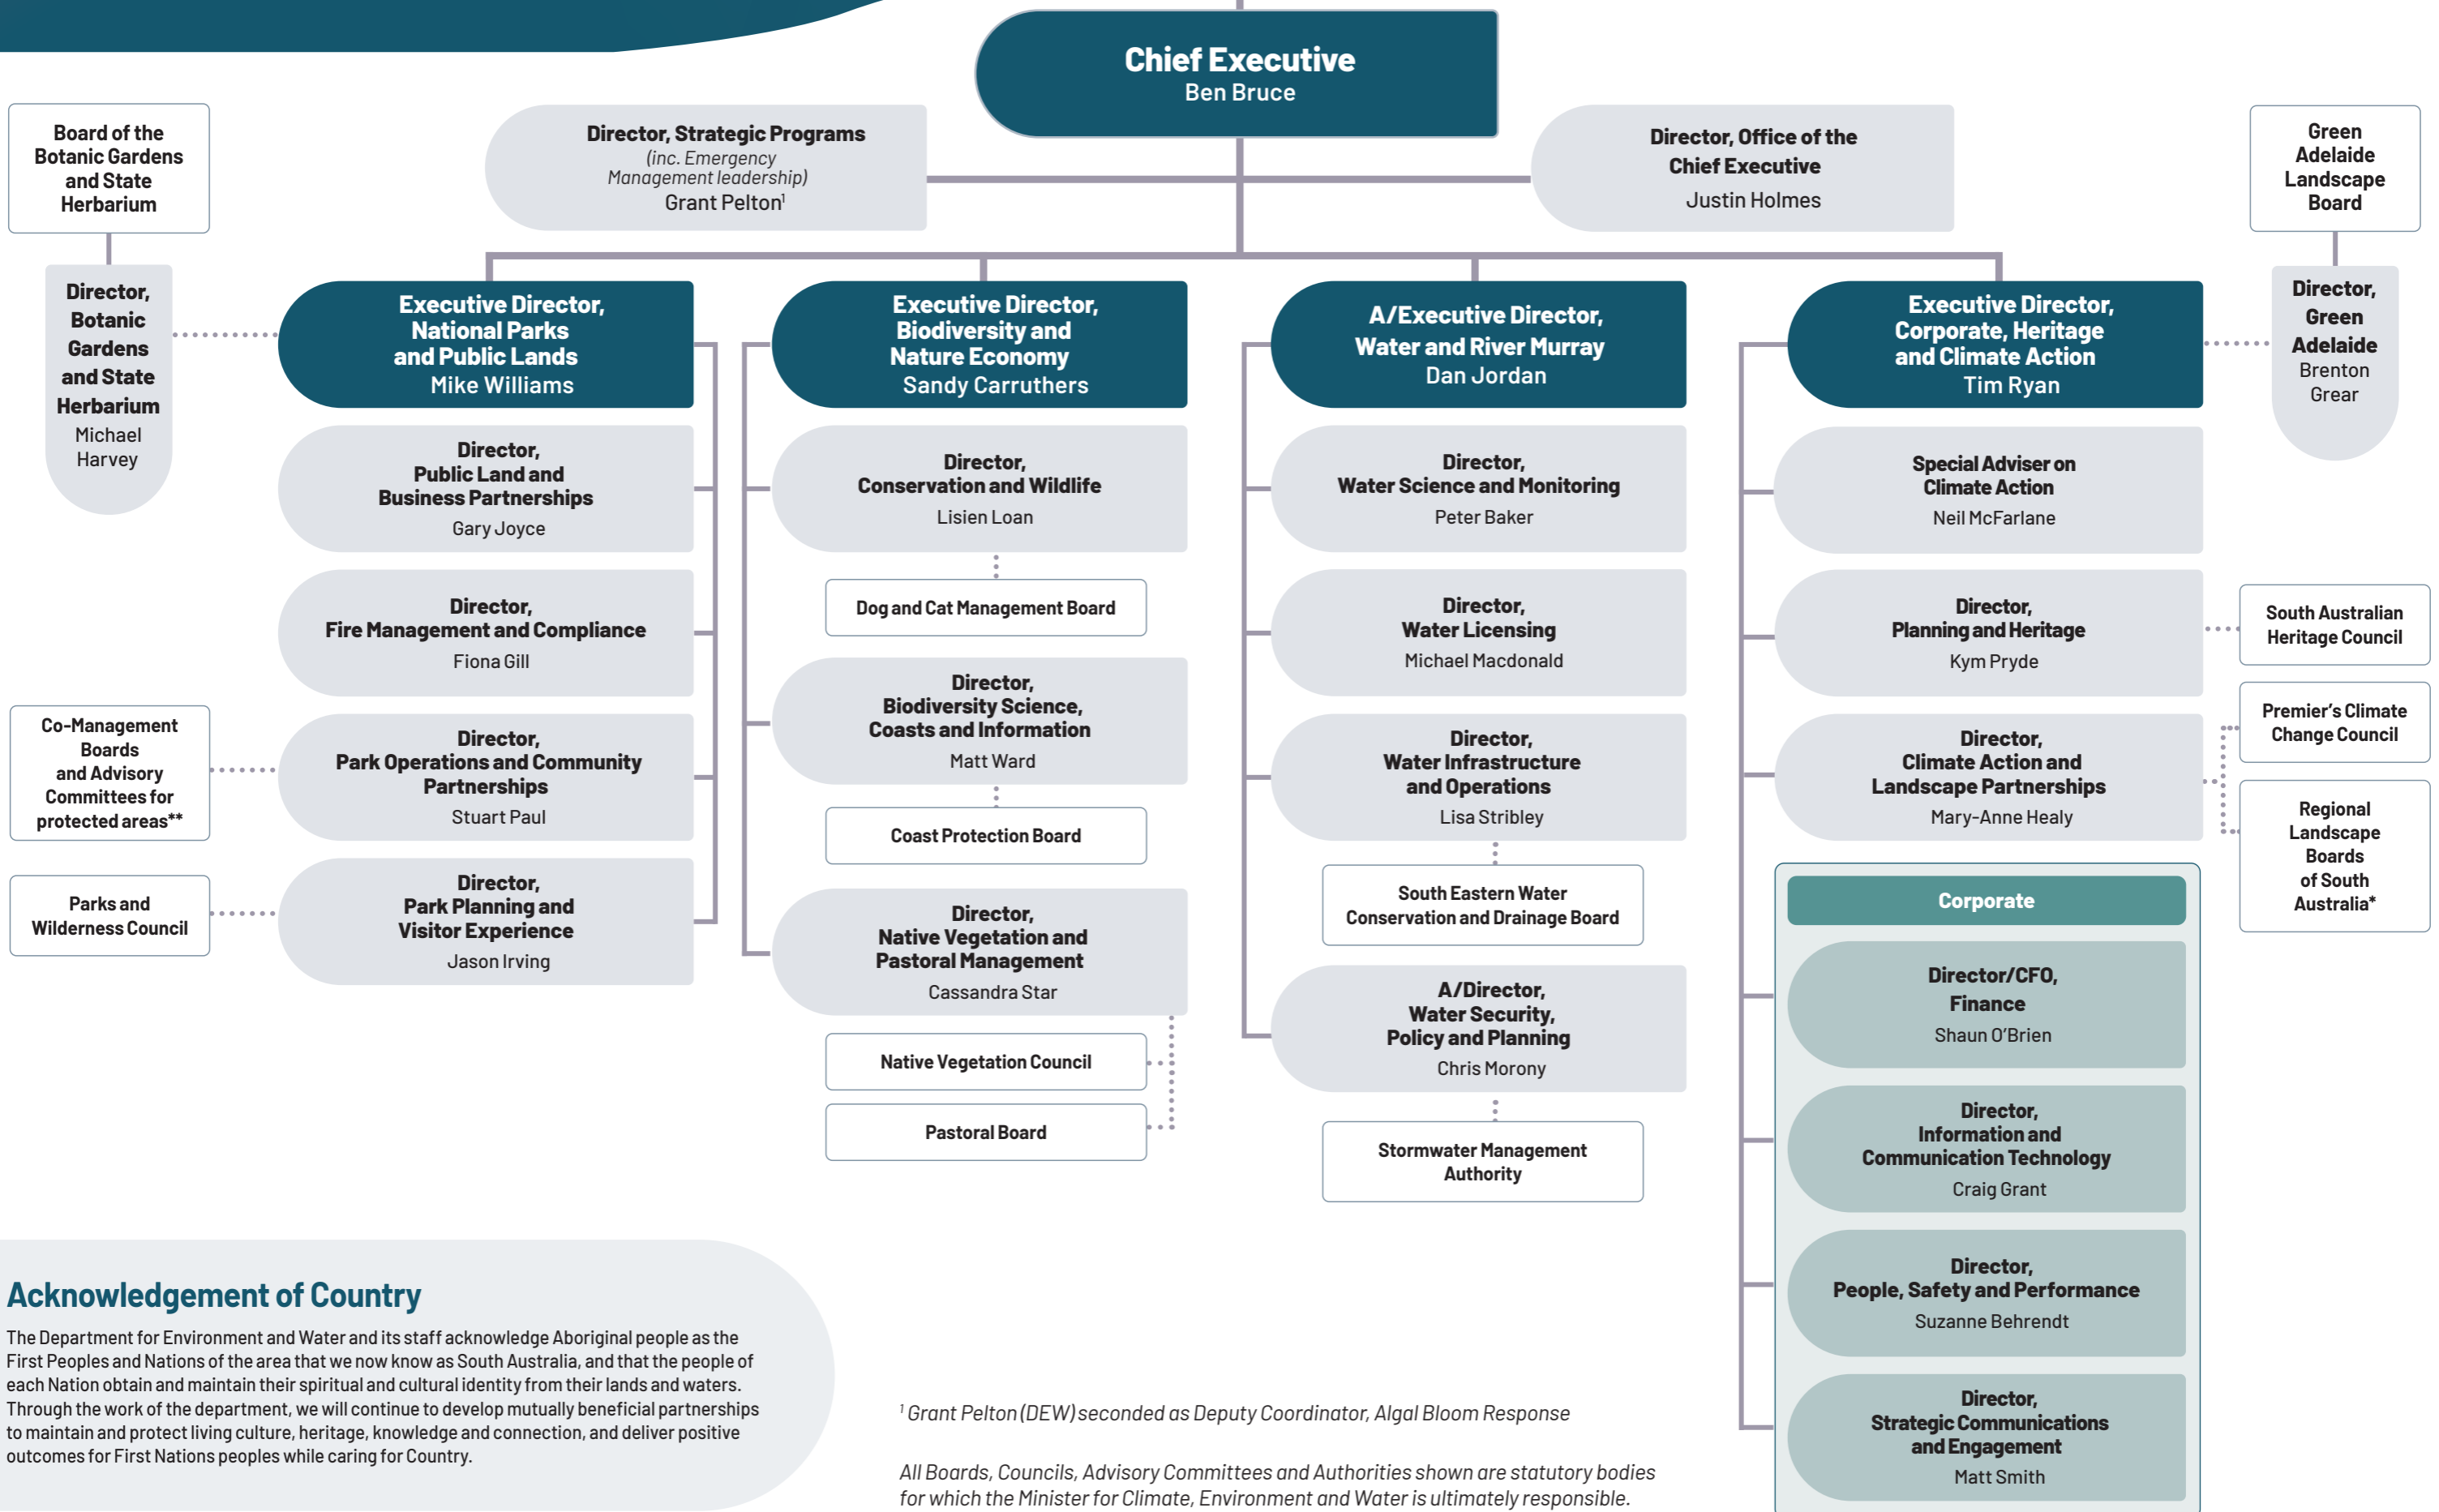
**Chief Executive**
Ben Bruce

**Director, Strategic Programs**
*(inc. Emergency Management leadership)*
Grant Pelton$^1$

**Director, Office of the Chief Executive**
Justin Holmes

**Board of the Botanic Gardens and State Herbarium**

**Director, Botanic Gardens and State Herbarium**
Michael Harvey

**Green Adelaide Landscape Board**

**Director, Green Adelaide**
Brenton Grear

**Executive Director, National Parks and Public Lands**
Mike Williams

**Director, Public Land and Business Partnerships**
Gary Joyce

**Director, Fire Management and Compliance**
Fiona Gill

**Director, Park Operations and Community Partnerships**
Stuart Paul

**Director, Park Planning and Visitor Experience**
Jason Irving

**Co-Management Boards and Advisory Committees for protected areas\*\***

**Parks and Wilderness Council**

**Executive Director, Biodiversity and Nature Economy**
Sandy Carruthers

**Director, Conservation and Wildlife**
Lisien Loan

**Dog and Cat Management Board**

**Director, Biodiversity Science, Coasts and Information**
Matt Ward

**Coast Protection Board**

**Director, Native Vegetation and Pastoral Management**
Cassandra Star

**Native Vegetation Council**

**Pastoral Board**

**A/Executive Director, Water and River Murray**
Dan Jordan

**Director, Water Science and Monitoring**
Peter Baker

**Director, Water Licensing**
Michael Macdonald

**Director, Water Infrastructure and Operations**
Lisa Stribley

**South Eastern Water Conservation and Drainage Board**

**A/Director, Water Security, Policy and Planning**
Chris Morony

**Stormwater Management Authority**

**Executive Director, Corporate, Heritage and Climate Action**
Tim Ryan

**Special Adviser on Climate Action**
Neil McFarlane

**Director, Planning and Heritage**
Kym Pryde

**South Australian Heritage Council**

**Director, Climate Action and Landscape Partnerships**
Mary-Anne Healy

**Premier's Climate Change Council**

**Regional Landscape Boards of South Australia\***

**Corporate**

**Director/CFO, Finance**
Shaun O'Brien

**Director, Information and Communication Technology**
Craig Grant

**Director, People, Safety and Performance**
Suzanne Behrendt

**Director, Strategic Communications and Engagement**
Matt Smith

**Acknowledgement of Country**

The Department for Environment and Water and its staff acknowledge Aboriginal people as the First Peoples and Nations of the area that we now know as South Australia, and that the people of each Nation obtain and maintain their spiritual and cultural identity from their lands and waters. Through the work of the department, we will continue to develop mutually beneficial partnerships to maintain and protect living culture, heritage, knowledge and connection, and deliver positive outcomes for First Nations peoples while caring for Country.

*$^1$ Grant Pelton (DEW) seconded as Deputy Coordinator, Algal Bloom Response*

*All Boards, Councils, Advisory Committees and Authorities shown are statutory bodies for which the Minister for Climate, Environment and Water is ultimately responsible.*